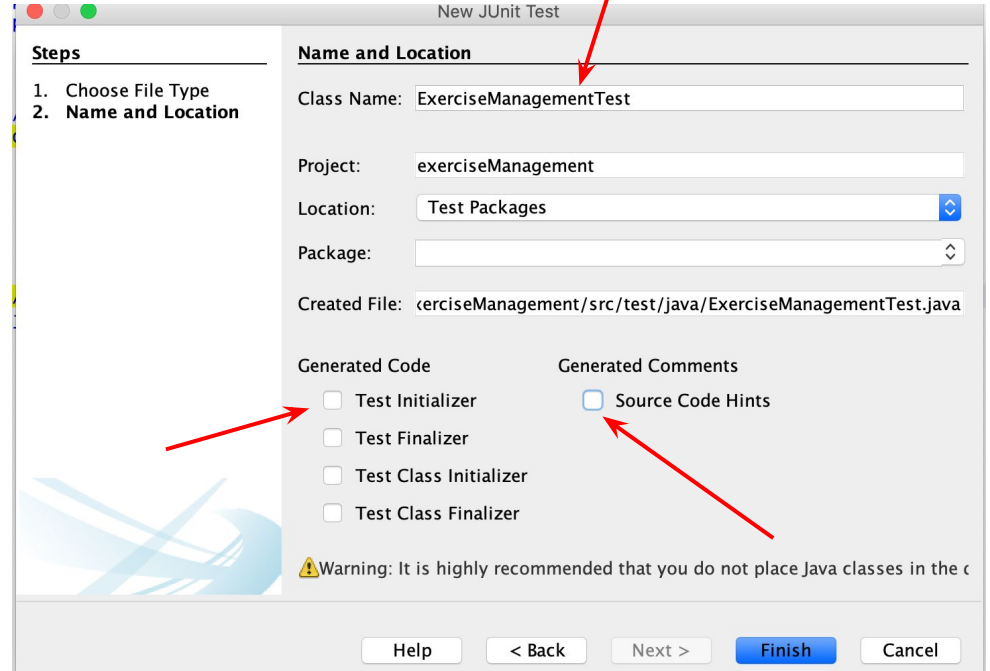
New JUnit Test

Steps

1. Choose File Type
2. Name and Location

Name and Location

Class Name: ExerciseManagementTest

Project: exerciseManagement

Location: Test Packages

Package:

Created File: xerciseManagement/src/test/java/ExerciseManagementTest.java

Generated Code

Test Initializer

Test Finalizer

Test Class Initializer

Test Class Finalizer

Generated Comments

Source Code Hints

Warning: It is highly recommended that you do not place Java classes in the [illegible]

Help < Back Next > Finish Cancel